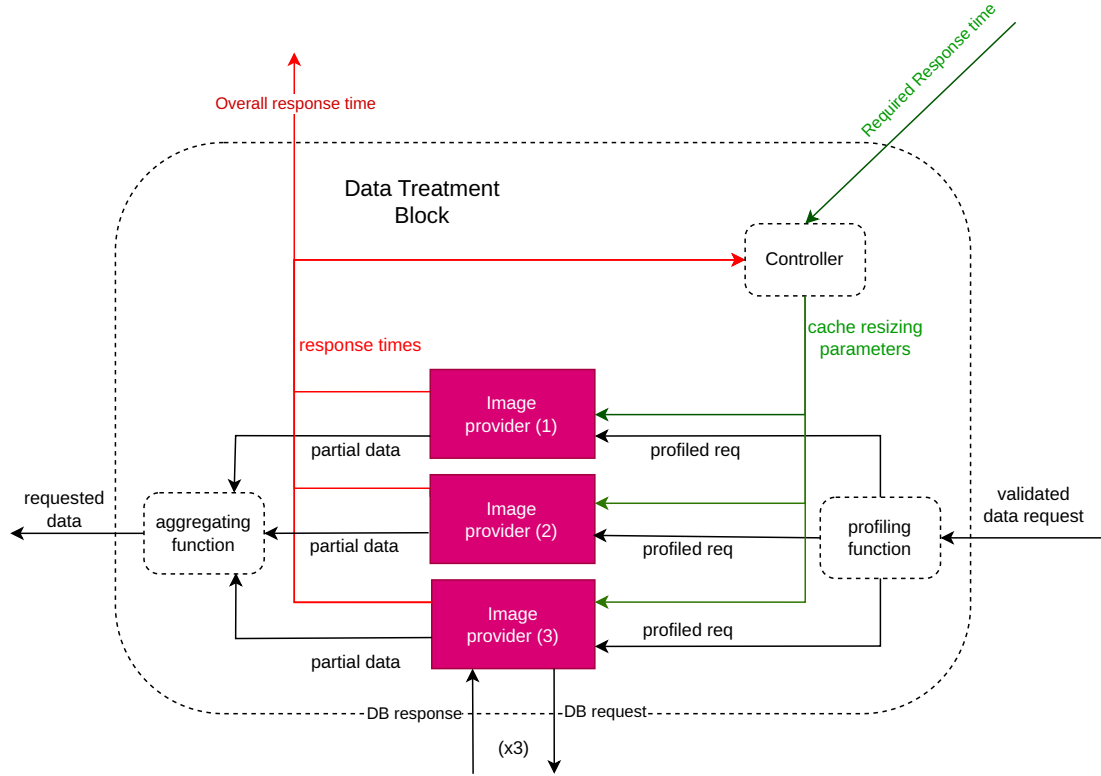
Required Response time

Overall response time

Data Treatment Block

Controller

cache resizing parameters

response times

Image provider (1)

partial data

profiled req

Image provider (2)

requested data

aggregating function

partial data

profiled req

profiling function

validated data request

Image provider (3)

profiled req

partial data

DB response

DB request

(x3)